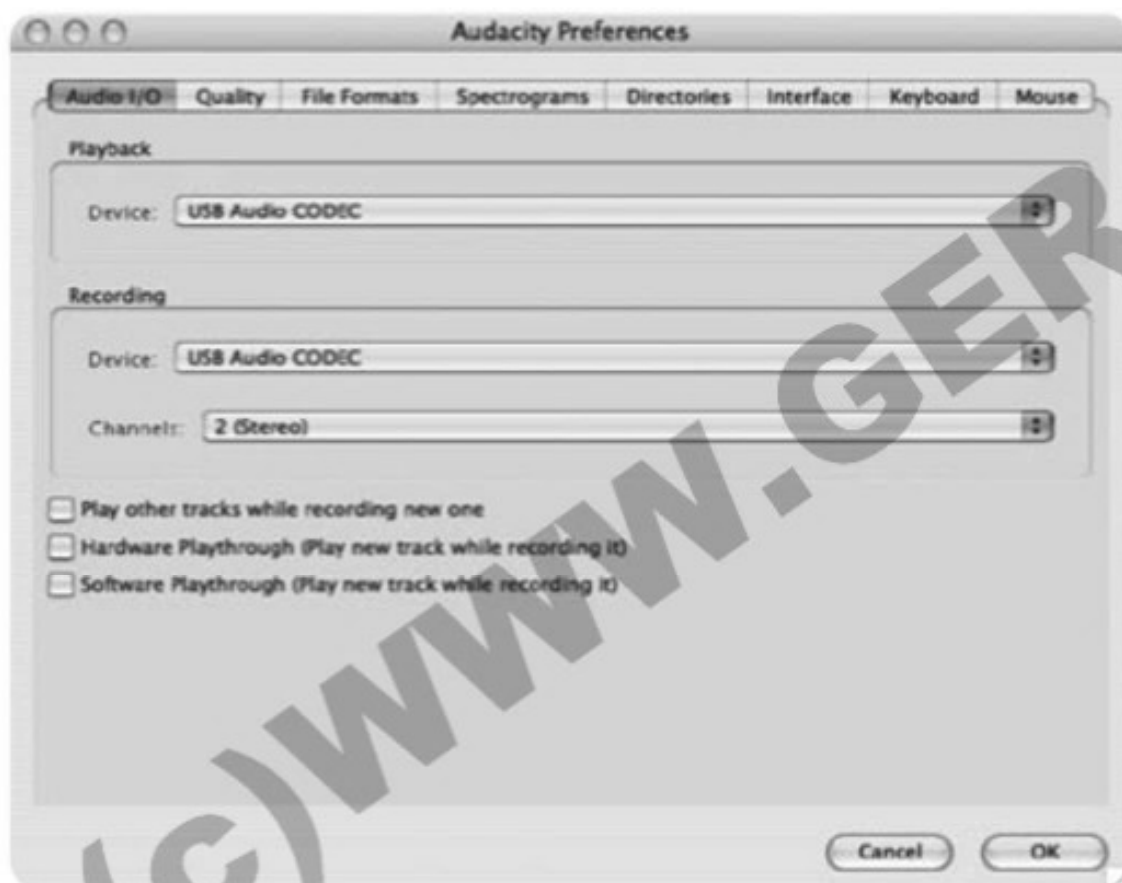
Audacity Preferences

Audio I/O | Quality | File Formats | Spectrograms | Directories | Interface | Keyboard | Mouse

Playback

Device: USB Audio CODEC

Recording

Device: USB Audio CODEC

Channels: 2 (Stereo)

Play other tracks while recording new one

Hardware Playthrough (Play new track while recording it)

Software Playthrough (Play new track while recording it)

(C)WWW.GER

Cancel

OK